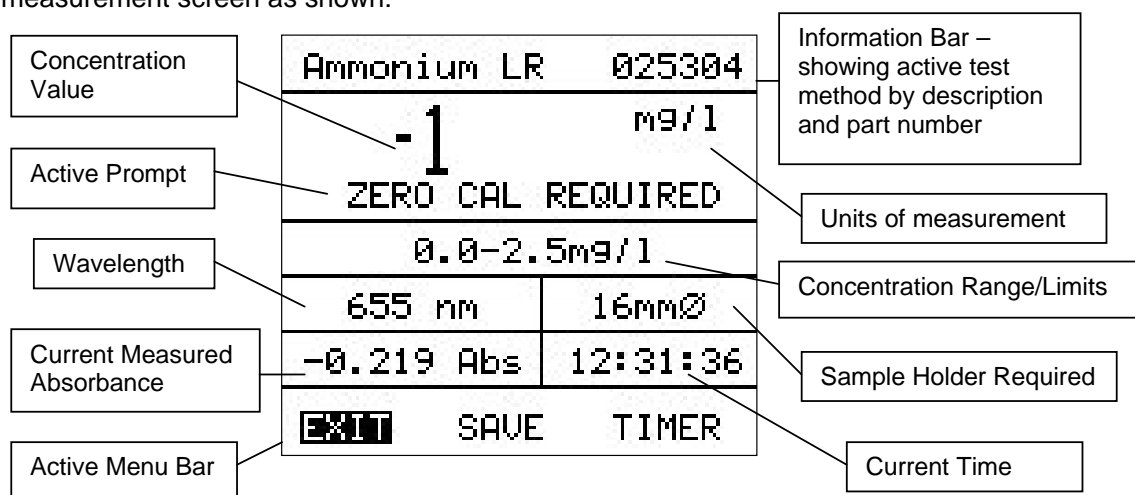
measurement screen as shown.

Concentration Value

Ammonium LR 025304

Information Bar – showing active test method by description and part number

-1

mg/l

Active Prompt

ZERO CAL REQUIRED

Units of measurement

Wavelength

0.0-2.5mg/l

Concentration Range/Limits

655 nm

16mmØ

Current Measured Absorbance

-0.219 Abs

12:31:36

Sample Holder Required

EXIT SAVE TIMER

Active Menu Bar

Current Time